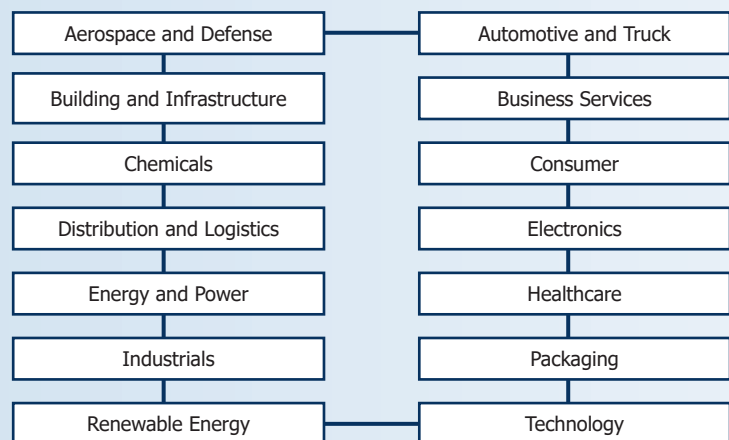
Aerospace and Defense

Building and Infrastructure

Chemicals

Distribution and Logistics

Energy and Power

Industrials

Renewable Energy

Automotive and Truck

Business Services

Consumer

Electronics

Healthcare

Packaging

Technology